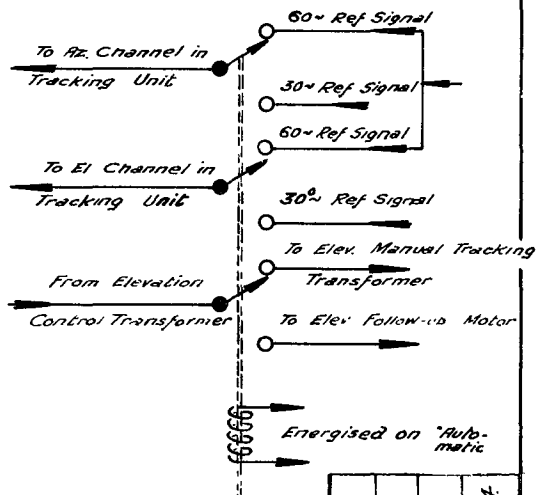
60~ Ref Signal

To Az. Channel in Tracking Unit

30~ Ref Signal

60~ Ref Signal

To El Channel in Tracking Unit

30°~ Ref Signal

To Elev. Manual Tracking Transformer

From Elevation Control Transformer

To Elev. Follow-up Motor

Energised on "Automatic"